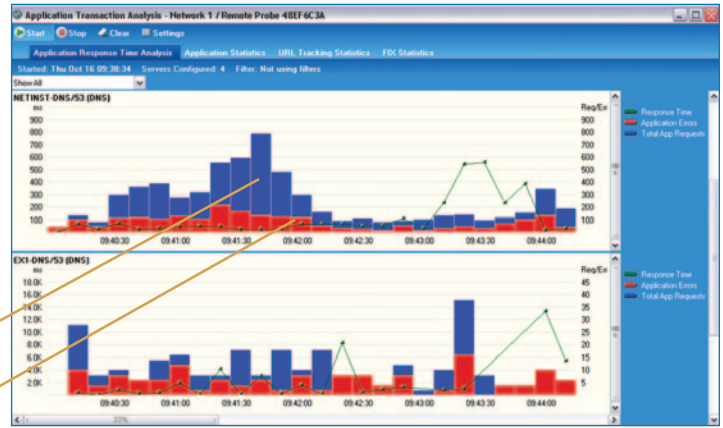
Application Transaction Analysis - Network 1 / Remote Probe 48EF6C3A

Start Stop Clear Settings

Application Response Time Analysis Application Statistics URL Tracking Statistics FIX Statistics

Started: Thu Oct 16 09:38:34 Servers Configured: 4 Filter: Not using filters

Show All

NETINST-DNS/53 (DNS)

ms
900
800
700
600
500
400
300
200
100

Req/Err
900
800
700
600
500
400
300
200
100

09:40:30 09:41:00 09:41:30 09:42:00 09:42:30 09:43:00 09:43:30 09:44:00

Response Time
Application Errors
Total App Requests

EX1-DNS/53 (DNS)

ms
18.0K
16.0K
14.0K
12.0K
10.0K
8.0K
6.0K
4.0K
2.0K

Req/Err
45
40
35
30
25
20
15
10
5

09:40:30 09:41:00 09:41:30 09:42:00 09:42:30 09:43:00 09:43:30 09:44:00

Response Time
Application Errors
Total App Requests

33%